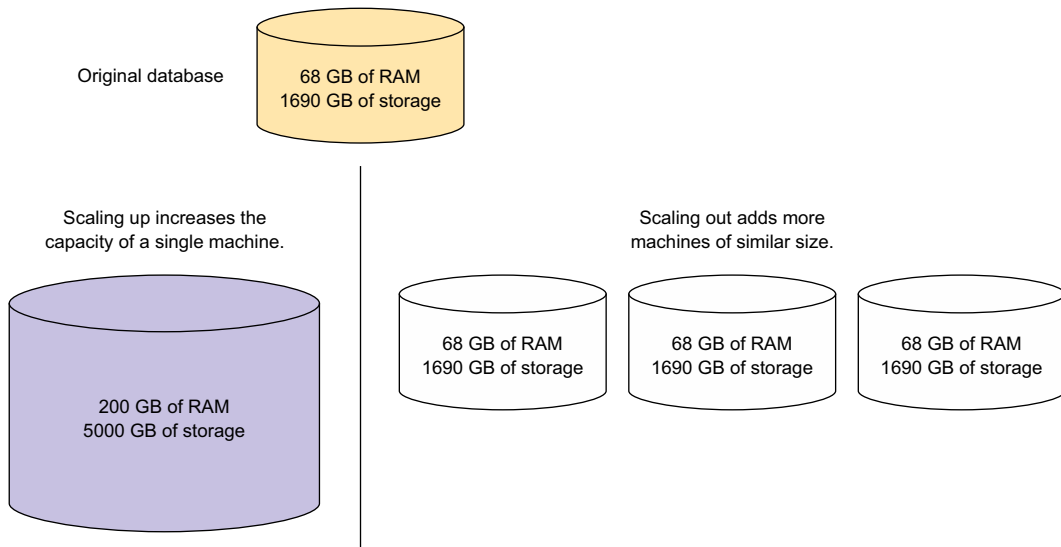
Original database

68 GB of RAM
1690 GB of storage

Scaling up increases the capacity of a single machine.

200 GB of RAM
5000 GB of storage

Scaling out adds more machines of similar size.

68 GB of RAM
1690 GB of storage

68 GB of RAM
1690 GB of storage

68 GB of RAM
1690 GB of storage